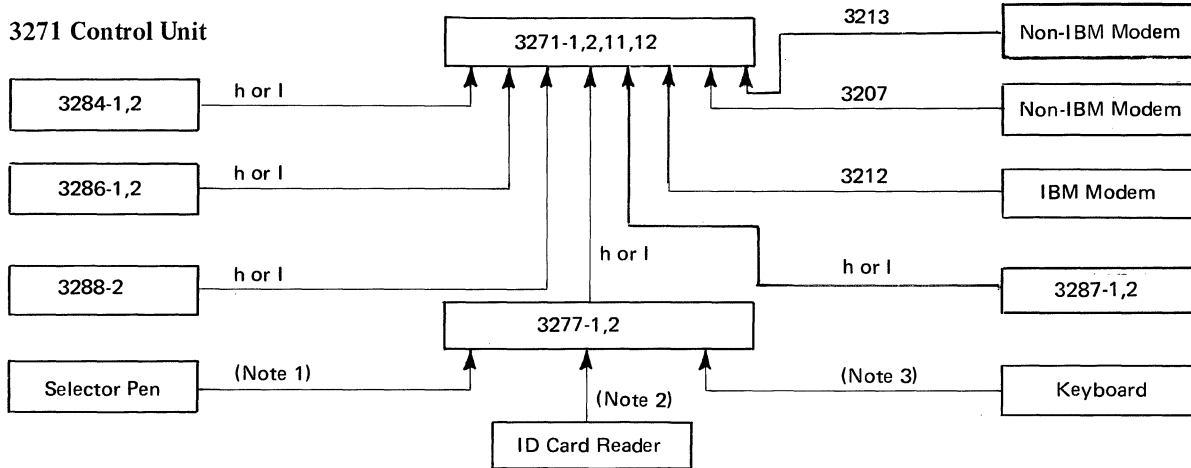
3271 Control Unit

3271-1,2,11,12

3213

Non-IBM Modem

3284-1,2

h or I

3207

Non-IBM Modem

3286-1,2

h or I

3212

IBM Modem

h or I

3288-2

h or I

h or I

3287-1,2

3277-1,2

Selector Pen

(Note 1)

(Note 3)

Keyboard

(Note 2)

ID Card Reader